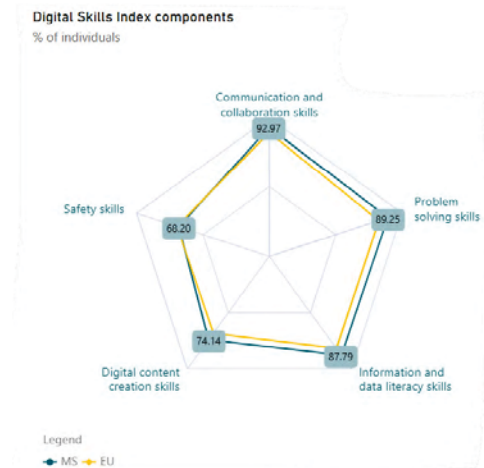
Digital Skills Index components
% of individuals

Communication and collaboration skills
92.97

Problem solving skills
89.25

Information and data literacy skills
87.79

Digital content creation skills
74.14

Safety skills
68.20

Legend
MS EU